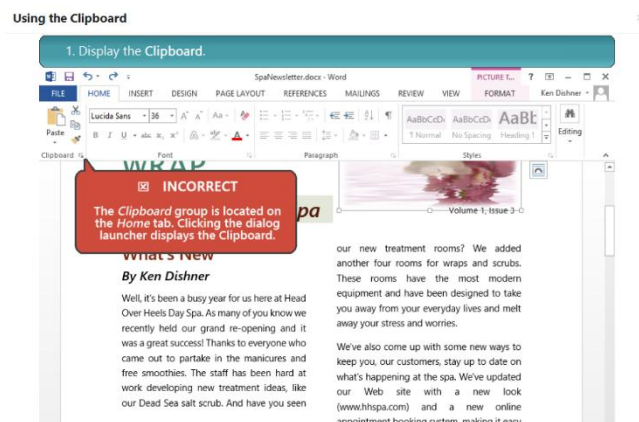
Using the Clipboard

1. Display the Clipboard.

SpaNewsletter.docx - Word

PICTURE T...

? – □ ×

FILE HOME INSERT DESIGN PAGE LAYOUT REFERENCES MAILINGS REVIEW VIEW FORMAT Ken Dishner

Lucida Sans 36

Paste

AaBbCcDc AaBbCcDc AaBb

1 Normal No Spacing Heading 1

Editing

Clipboard Font Paragraph Styles

WRAP

INCORRECT

The Clipboard group is located on the Home tab. Clicking the dialog launcher displays the Clipboard.

pa

Volume 1, Issue 3

What's New

By Ken Dishner

Well, it's been a busy year for us here at Head Over Heels Day Spa. As many of you know we recently held our grand re-opening and it was a great success! Thanks to everyone who came out to partake in the manicures and free smoothies. The staff has been hard at work developing new treatment ideas, like our Dead Sea salt scrub. And have you seen

our new treatment rooms? We added another four rooms for wraps and scrubs. These rooms have the most modern equipment and have been designed to take you away from your everyday lives and melt away your stress and worries.

We've also come up with some new ways to keep you, our customers, stay up to date on what's happening at the spa. We've updated our Web site with a new look (www.hhspa.com) and a new online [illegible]